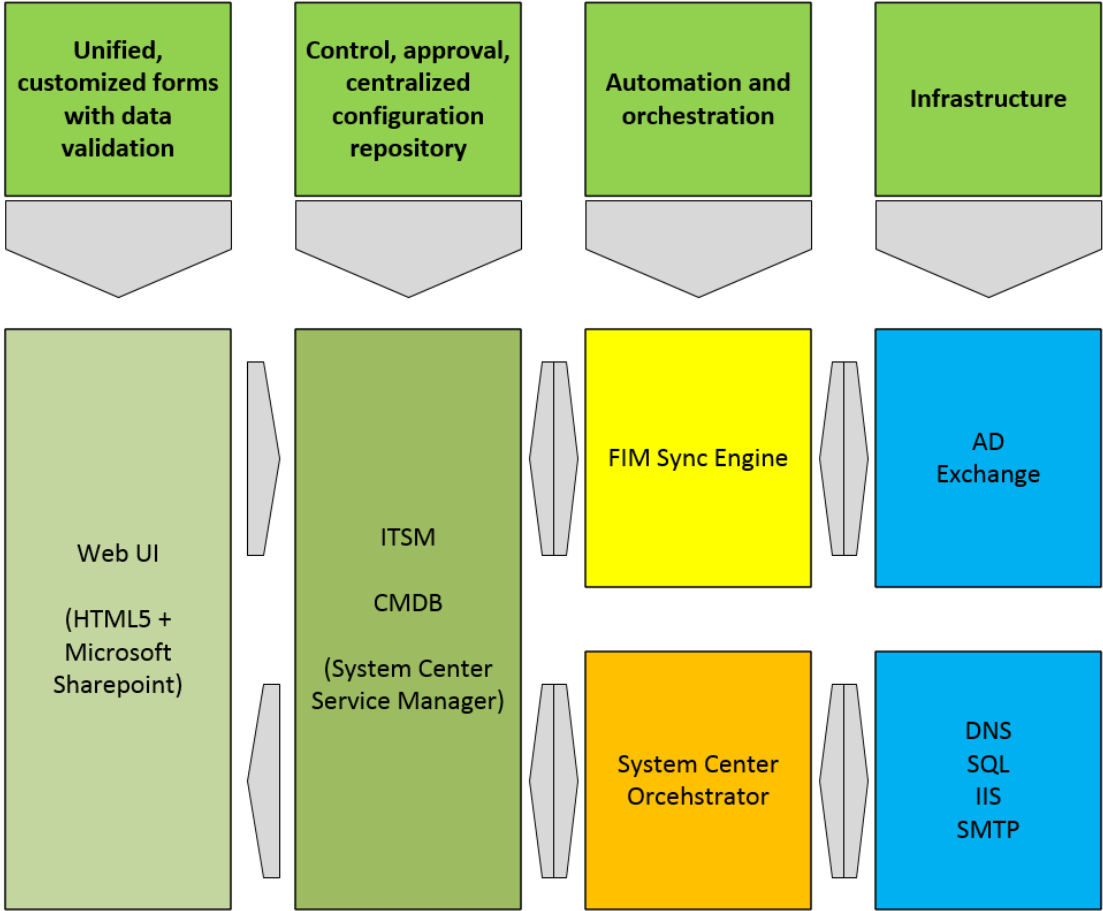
Unified, customized forms with data validation

Control, approval, centralized configuration repository

Automation and orchestration

Infrastructure

Web UI

(HTML5 + Microsoft Sharepoint)

ITSM

CMDB

(System Center Service Manager)

FIM Sync Engine

AD
Exchange

System Center Orcehstrator

DNS
SQL
IIS
SMTP